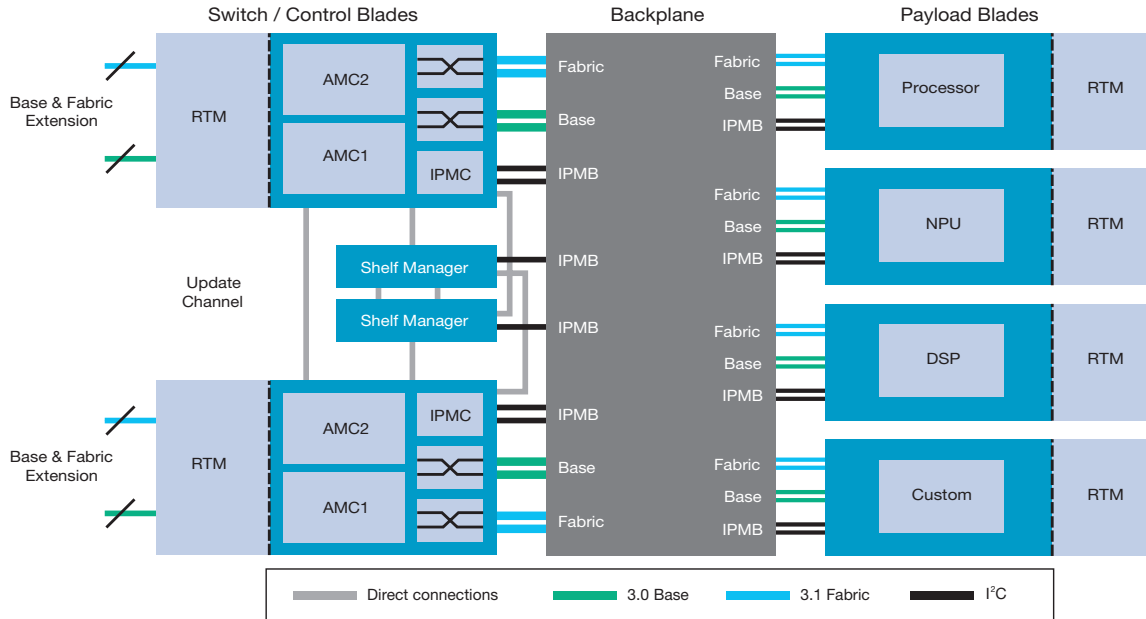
Switch / Control Blades

Backplane

Payload Blades

Base & Fabric Extension

RTM

AMC2

AMC1

IPMC

Fabric

Base

IPMB

Update Channel

Shelf Manager

IPMB

Shelf Manager

IPMB

Base & Fabric Extension

RTM

AMC2

IPMC

AMC1

IPMB

Base

Fabric

Fabric

Base

IPMB

Processor

RTM

Fabric

Base

IPMB

NPU

RTM

Fabric

Base

IPMB

DSP

RTM

Fabric

Base

IPMB

Custom

RTM

Direct connections

3.0 Base

3.1 Fabric

$I^2C$